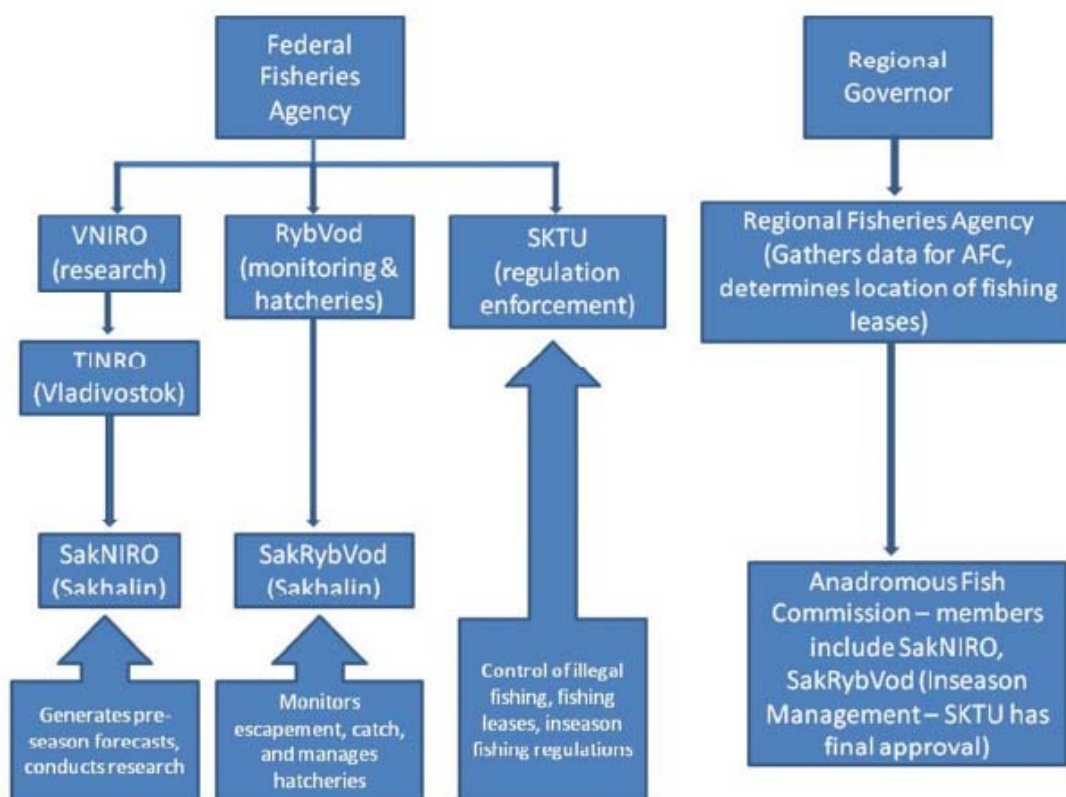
Federal Fisheries Agency

Regional Governor

VNIRO (research)

RybVod (monitoring & hatcheries)

SKTU (regulation enforcement)

Regional Fisheries Agency (Gathers data for AFC, determines location of fishing leases)

TINRO (Vladivostok)

SakNIRO (Sakhalin)

SakRybVod (Sakhalin)

Anadromous Fish Commission – members include SakNIRO, SakRybVod (Inseason Management – SKTU has final approval)

Generates pre-season forecasts, conducts research

Monitors escapement, catch, and manages hatcheries

Control of illegal fishing, fishing leases, inseason fishing regulations